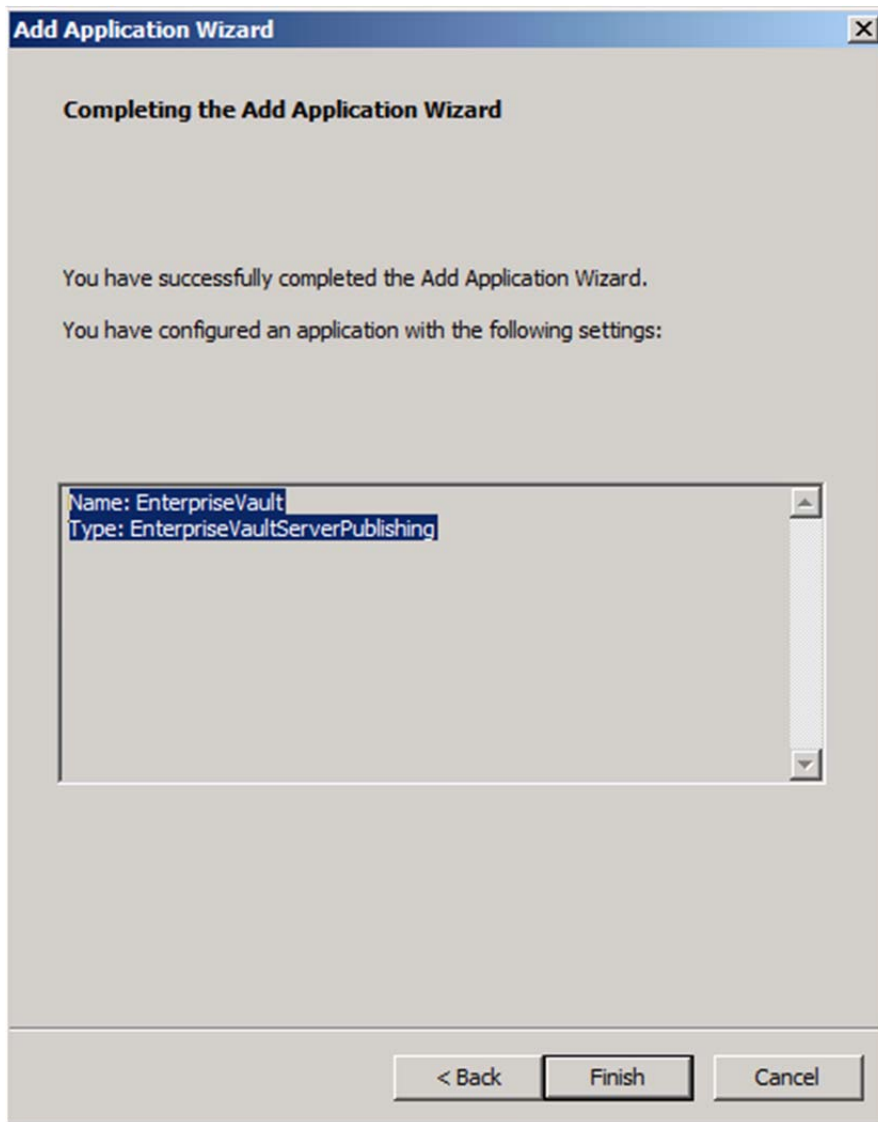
Add Application Wizard

Completing the Add Application Wizard

You have successfully completed the Add Application Wizard.

You have configured an application with the following settings:

Name: EnterpriseVault
Type: EnterpriseVaultServerPublishing

< Back
Finish
Cancel